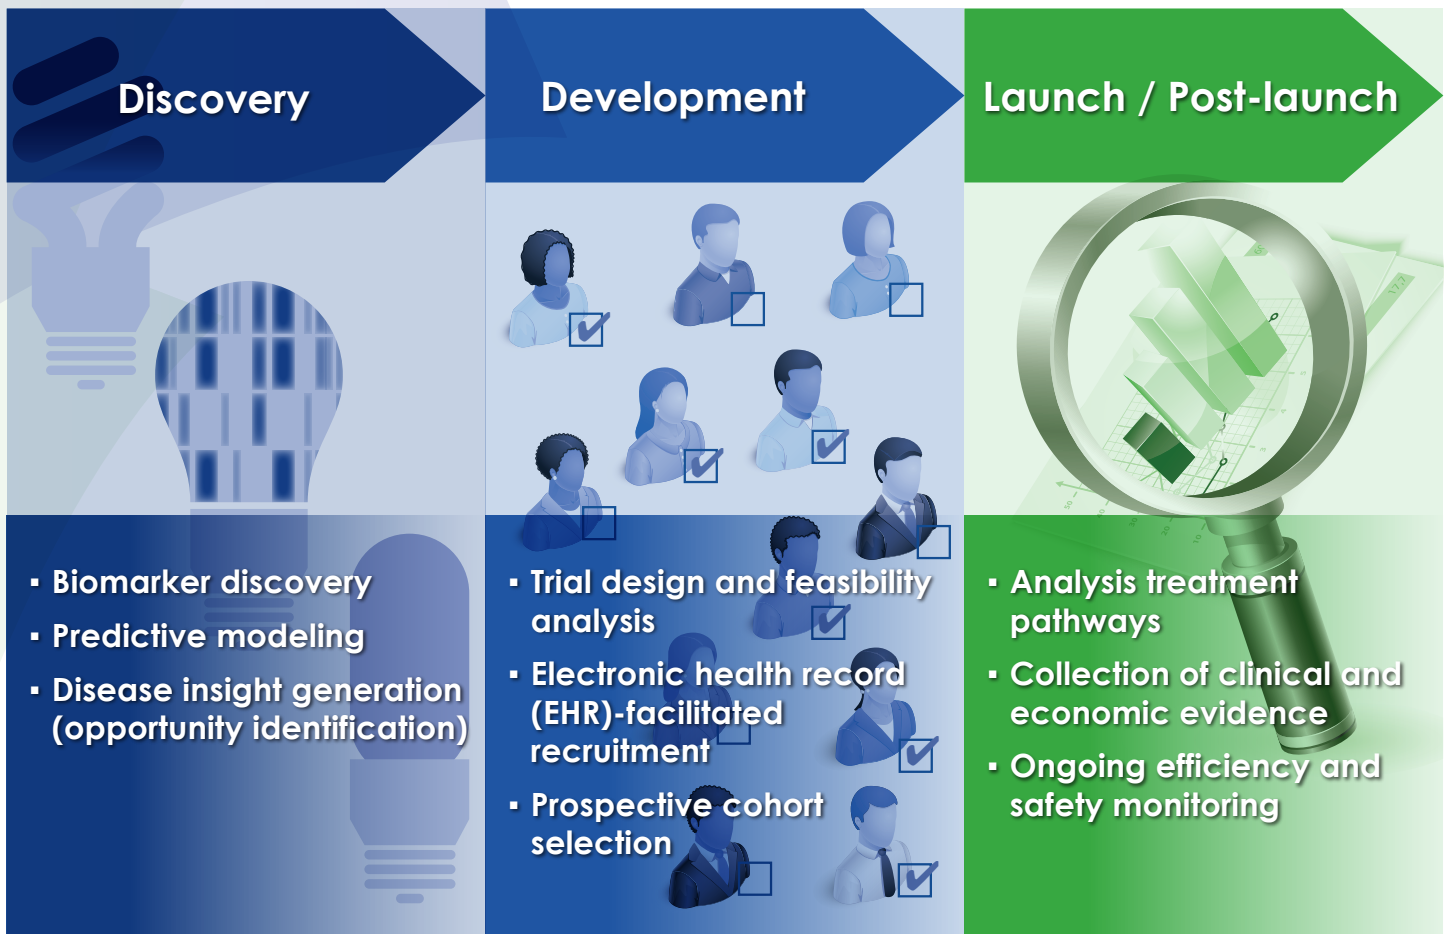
Discovery

Development

Launch / Post-launch

▪ Biomarker discovery
▪ Predictive modeling
▪ Disease insight generation (opportunity identification)

▪ Trial design and feasibility analysis
▪ Electronic health record (EHR)-facilitated recruitment
▪ Prospective cohort selection

▪ Analysis treatment pathways
▪ Collection of clinical and economic evidence
▪ Ongoing efficiency and safety monitoring